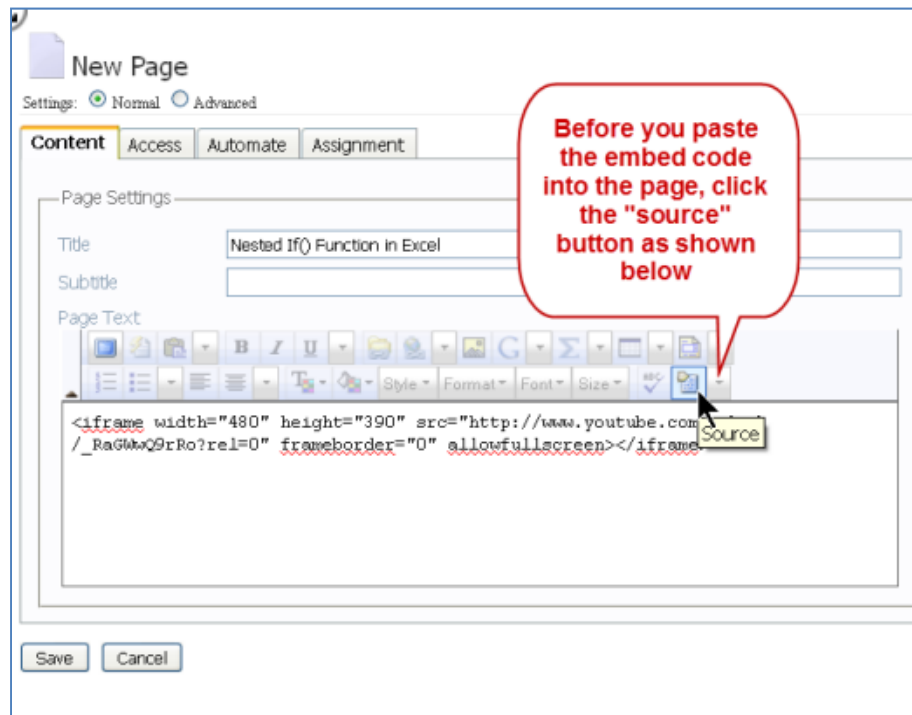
New Page

Settings: Normal Advanced

Content Access Automate Assignment

Before you paste the embed code into the page, click the "source" button as shown below

Page Settings

Title Nested If() Function in Excel

Subtitle

Page Text

B I U Σ

Style Format Font Size

<iframe width="480" height="390" src="http://www.youtube.com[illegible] /_RaGWwQ9rRo?rel=0" frameborder="0" allowfullscreen></iframe

Source

Save Cancel